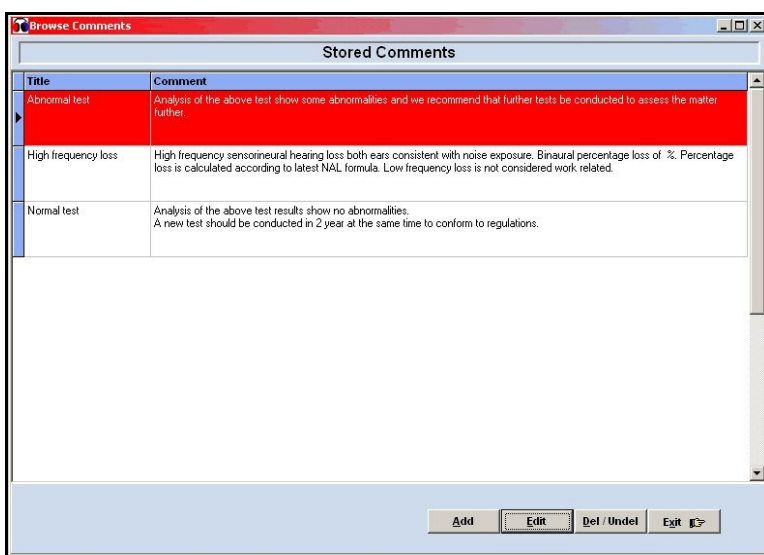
Browse Comments

Stored Comments

| Title | Comment |
|---|---|
| Abnormal test | Analysis of the above test show some abnormalities and we recommend that further tests be conducted to assess the matter further. |
| High frequency loss | High frequency sensorineural hearing loss both ears consistent with noise exposure. Binaural percentage loss of %. Percentage loss is calculated according to latest NAL formula. Low frequency loss is not considered work related. |
| Normal test | Analysis of the above test results show no abnormalities. A new test should be conducted in 2 year at the same time to conform to regulations. |

Add Edit Del / Undel Exit